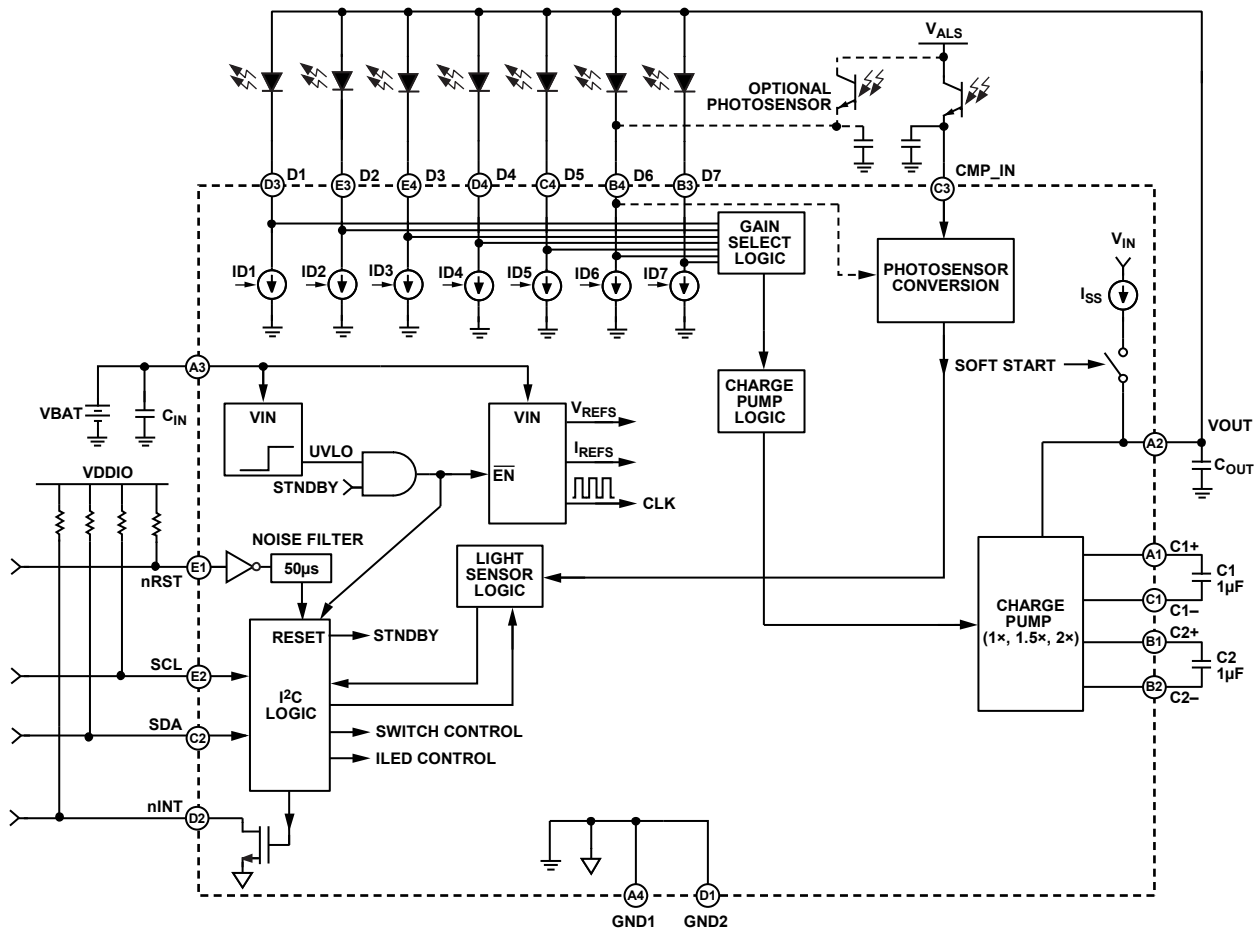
$V_{ALS}$

OPTIONAL PHOTOSENSOR

D3 D1 E3 D2 E4 D3 D4 D4 C4 D5 B4 D6 B3 D7

CMP_IN

C3

GAIN SELECT LOGIC

PHOTOSENSOR CONVERSION

ID1 ID2 ID3 ID4 ID5 ID6 ID7

$V_{IN}$

$I_{SS}$

SOFT START

A3

VBAT

$C_{IN}$

VIN

UVLO

STNDBY

VIN

$V_{REFS}$

$I_{REFS}$

$\overline{EN}$

CLK

CHARGE PUMP LOGIC

A2

VOUT

$C_{OUT}$

VDDIO

NOISE FILTER

E1

50µs

nRST

LIGHT SENSOR LOGIC

A1

C1+

C1

1µF

C1

C1–

CHARGE PUMP (1×, 1.5×, 2×)

B1

C2+

C2

1µF

B2

C2–

RESET

STNDBY

SCL

E2

I$^2$C LOGIC

SDA

C2

SWITCH CONTROL

ILED CONTROL

nINT

D2

A4

D1

GND1

GND2